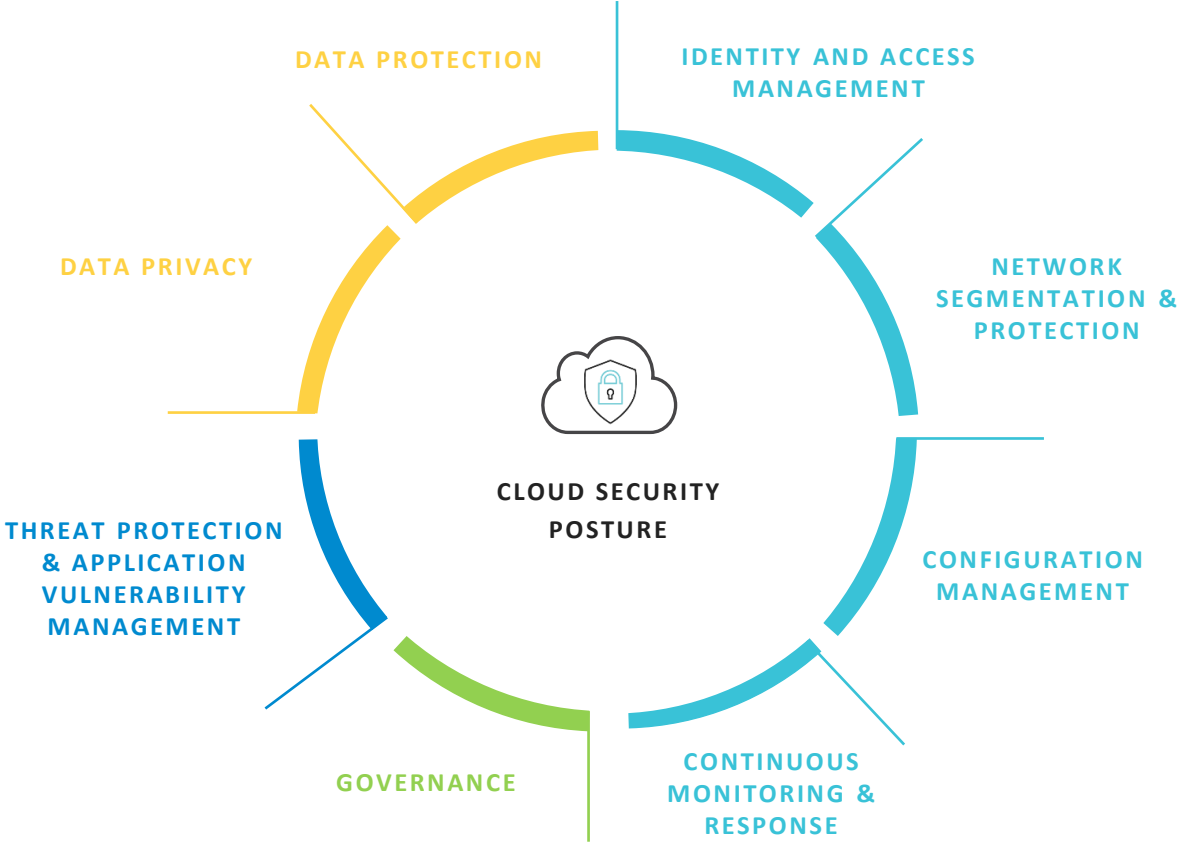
DATA PROTECTION

IDENTITY AND ACCESS MANAGEMENT

DATA PRIVACY

NETWORK SEGMENTATION & PROTECTION

CLOUD SECURITY POSTURE

THREAT PROTECTION & APPLICATION VULNERABILITY MANAGEMENT

CONFIGURATION MANAGEMENT

GOVERNANCE

CONTINUOUS MONITORING & RESPONSE